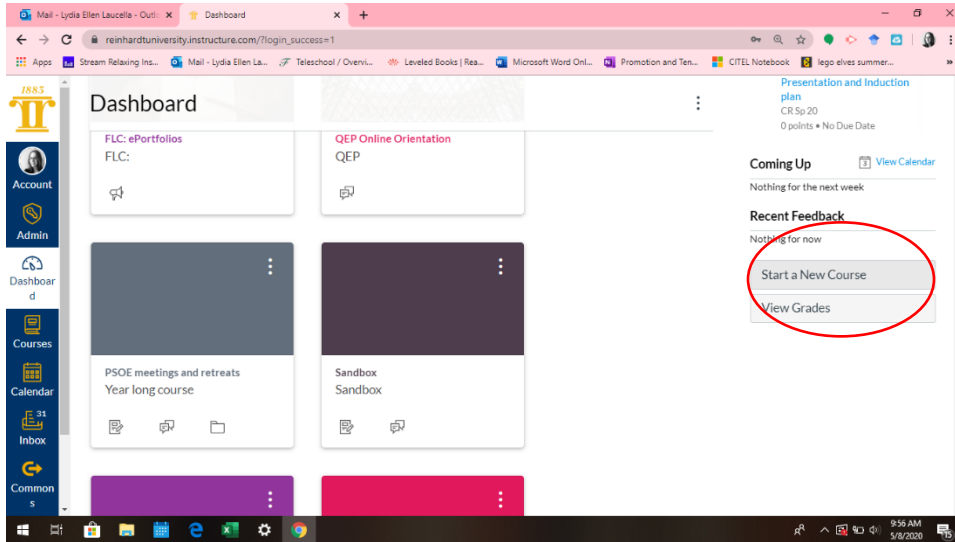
Mail - Lydia Ellen Laucella - Outl ×
Dashboard ×
+

reinhardtuniversity.instructure.com/?login_success=1

Apps Stream Relaxing Ins... Mail - Lydia Ellen La... Teleschool / Overvi... Leveled Books | Rea... Microsoft Word Onl... Promotion and Ten... CITEL Notebook lego elves summer...

1883

Account

Admin

Dashboard

Courses

Calendar

31
Inbox

Commons

Dashboard

FLC: ePortfolios
FLC:

QEP Online Orientation
QEP

PSOE meetings and retreats
Year long course

Sandbox
Sandbox

Presentation and Induction plan
CR Sp 20
0 points • No Due Date

Coming Up
View Calendar
Nothing for the next week

Recent Feedback
Nothing for now

Start a New Course

View Grades

9:56 AM
5/8/2020